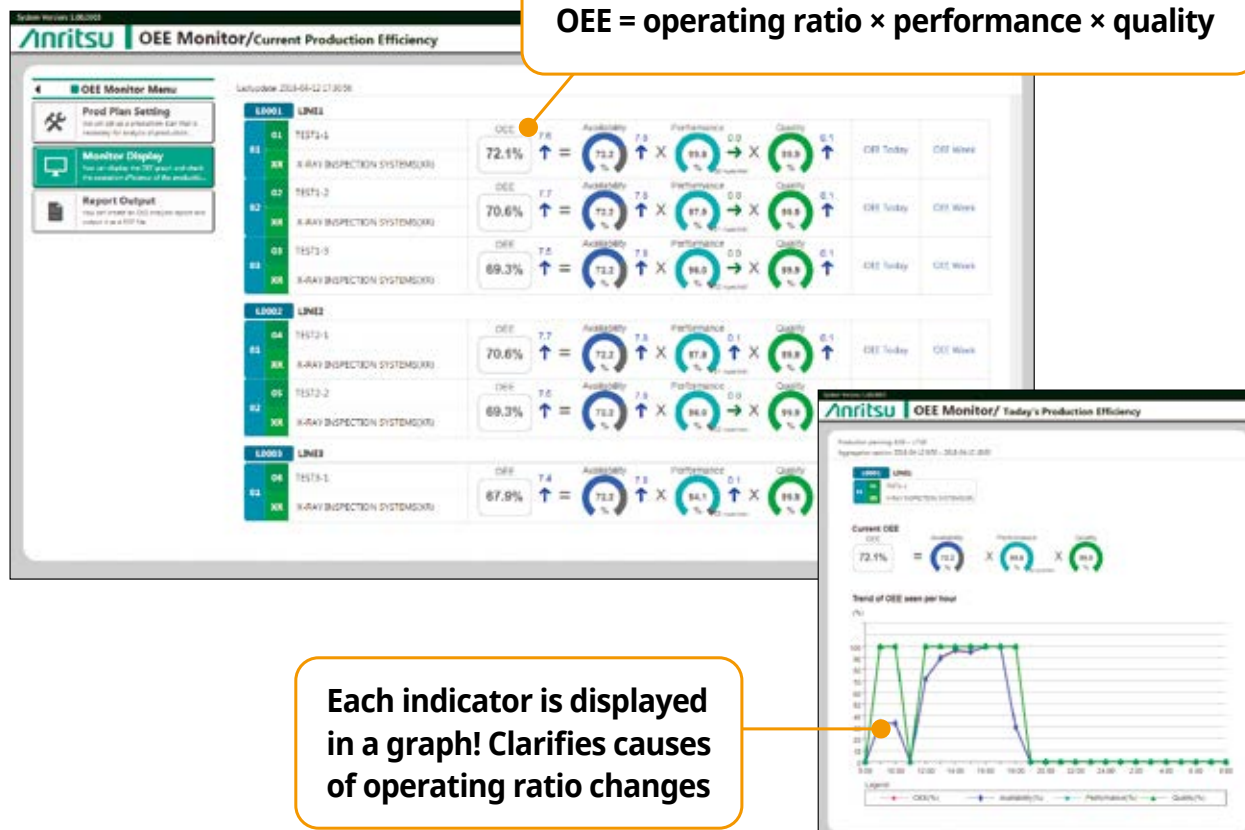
System Version 1.00.0003

Anritsu OEE Monitor/Current Production Efficiency

OEE = operating ratio × performance × quality

OEE Monitor Menu

Prod Plan Setting
You can set up a production plan that is necessary for analysis of production...

Monitor Display
You can display the OEE graph and check the operation efficiency of the production...

Report Output
You can create an OEE analysis report and output it as a PDF file.

Last update 2016-04-12 17:30:56

L0001 LINE1

01 01 TEST1-1 XX X-RAY INSPECTION SYSTEMS(XR) OEE 72.1% 7.6 = Availability 72.2 % 7.5 × Performance 99.8 % 0.0 × Quality 99.8 % 0.1 OEE Today OEE Week

02 02 TEST1-2 XX X-RAY INSPECTION SYSTEMS(XR) OEE 70.6% 7.7 = Availability 72.2 % 7.5 × Performance 97.8 % 0.0 × Quality 99.8 % 0.1 OEE Today OEE Week

03 03 TEST1-3 XX X-RAY INSPECTION SYSTEMS(XR) OEE 69.3% 7.6 = Availability 72.2 % 7.5 × Performance 96.0 % 0.0 × Quality 99.8 % 0.1 OEE Today OEE Week

L0002 LINE2

01 04 TEST2-1 XX X-RAY INSPECTION SYSTEMS(XR) OEE 70.6% 7.7 = Availability 72.2 % 7.5 × Performance 97.8 % 0.1 × Quality 99.8 % 0.1 OEE Today OEE Week

02 05 TEST2-2 XX X-RAY INSPECTION SYSTEMS(XR) OEE 69.3% 7.6 = Availability 72.2 % 7.5 × Performance 96.0 % 0.0 × Quality 99.8

L0003 LINE3

01 06 TEST3-1 XX X-RAY INSPECTION SYSTEMS(XR) OEE 67.9% 7.4 = Availability 72.2 % 7.5 × Performance 94.1 % 0.1 × Quality 99.8

System Version 1.00.0003

Anritsu OEE Monitor/ Today's Production Efficiency

Current OEE
OEE 72.1% = Availability 72.2 × Performance 99.8 × Quality 99.8

Trend of OEE seen per hour
(%)
100 90 80 70 60 50 40 30 20 10 0
8:00 10:00 12:00 14:00 16:00 18:00 20:00 22:00 24:00 2:00 4:00 6:00 8:00
Legend
OEE(%) Availability(%) Performance(%) Quality(%)

Each indicator is displayed in a graph! Clarifies causes of operating ratio changes